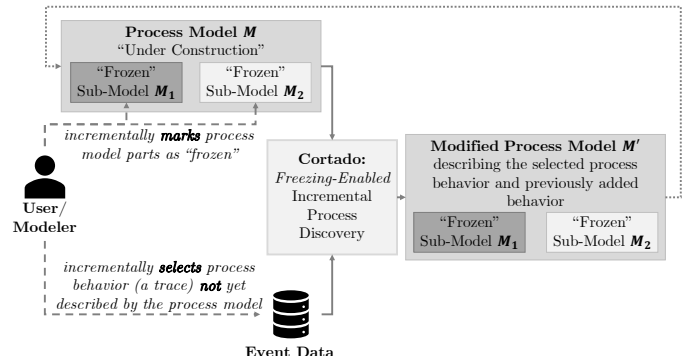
Process Model $M$
"Under Construction"

"Frozen"
Sub-Model $M_1$

"Frozen"
Sub-Model $M_2$

incrementally marks process model parts as "frozen"

User/
Modeler

Cortado:
Freezing-Enabled Incremental Process Discovery

Modified Process Model $M'$
describing the selected process behavior and previously added behavior

"Frozen"
Sub-Model $M_1$

"Frozen"
Sub-Model $M_2$

incrementally selects process behavior (a trace) not yet described by the process model

Event Data